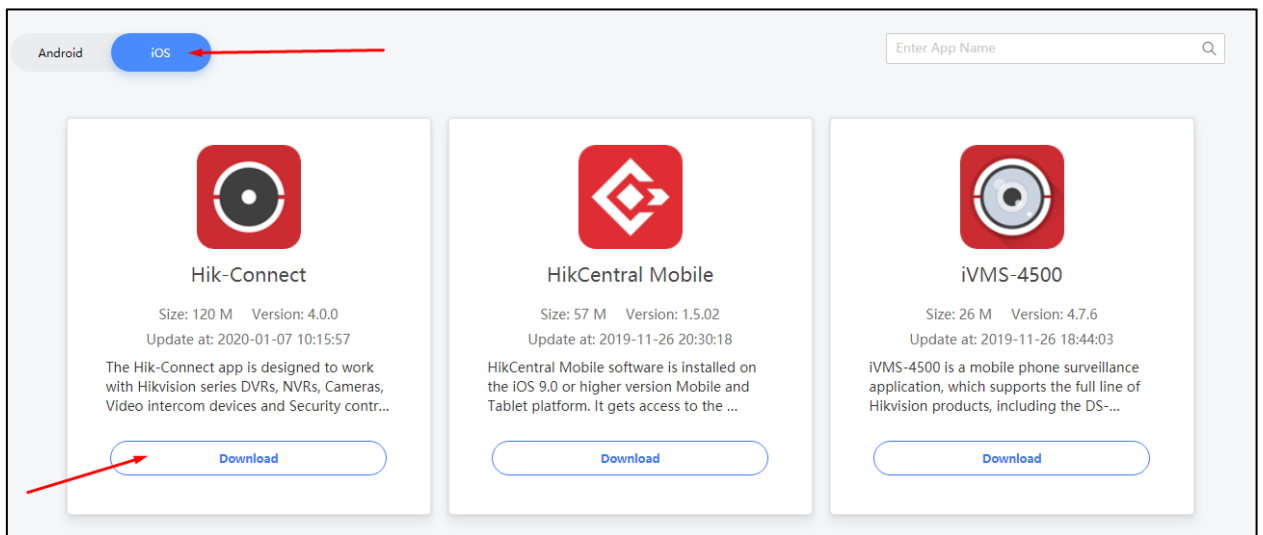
Android iOS

Enter App Name

Hik-Connect

Size: 120 M Version: 4.0.0

Update at: 2020-01-07 10:15:57

The Hik-Connect app is designed to work with Hikvision series DVRs, NVRs, Cameras, Video intercom devices and Security contr...

Download

HikCentral Mobile

Size: 57 M Version: 1.5.02

Update at: 2019-11-26 20:30:18

HikCentral Mobile software is installed on the iOS 9.0 or higher version Mobile and Tablet platform. It gets access to the ...

Download

iVMS-4500

Size: 26 M Version: 4.7.6

Update at: 2019-11-26 18:44:03

iVMS-4500 is a mobile phone surveillance application, which supports the full line of Hikvision products, including the DS-...

Download